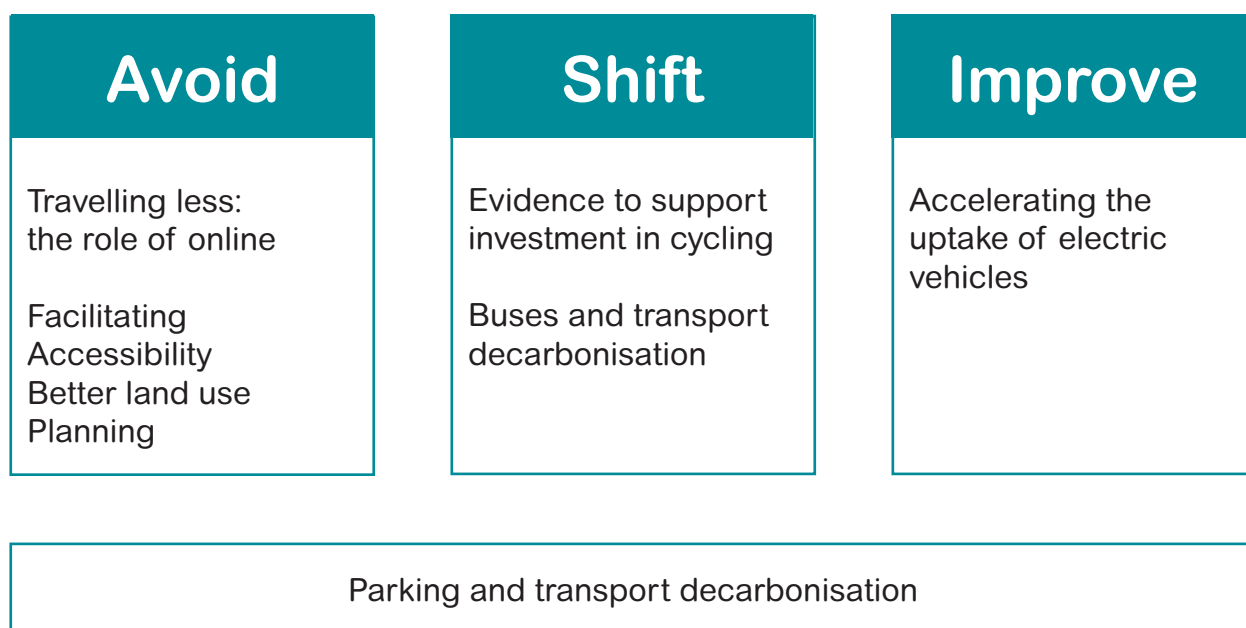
Avoid

Travelling less: the role of online

Facilitating
Accessibility
Better land use
Planning

Shift

Evidence to support investment in cycling

Buses and transport decarbonisation

Improve

Accelerating the uptake of electric vehicles

Parking and transport decarbonisation